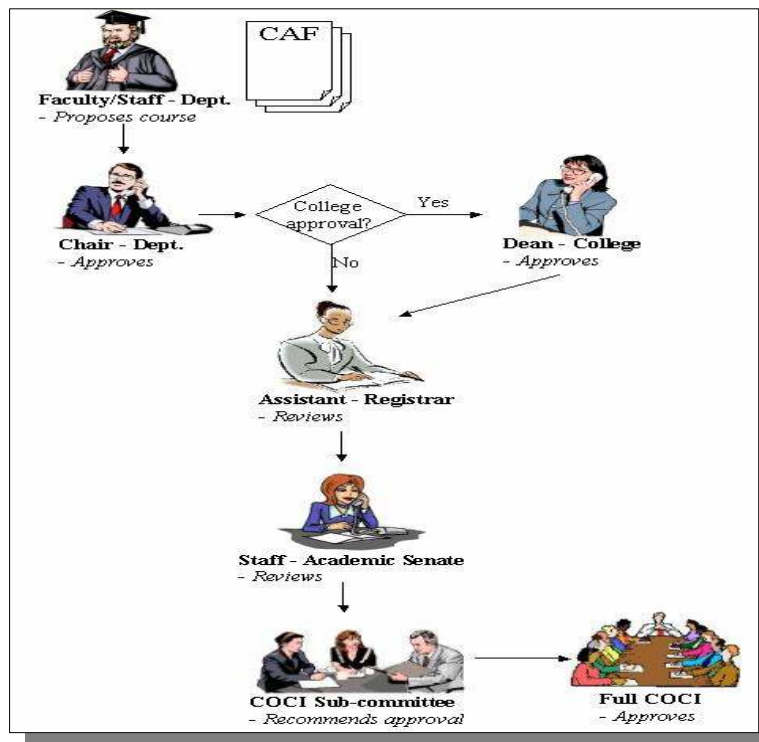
CAF

**Faculty/Staff - Dept.**
*- Proposes course*

**Chair - Dept.**
*- Approves*

College approval?

Yes

No

**Dean - College**
*- Approves*

**Assistant - Registrar**
*- Reviews*

**Staff - Academic Senate**
*- Reviews*

**COCI Sub-committee**
*- Recommends approval*

**Full COCI**
*- Approves*